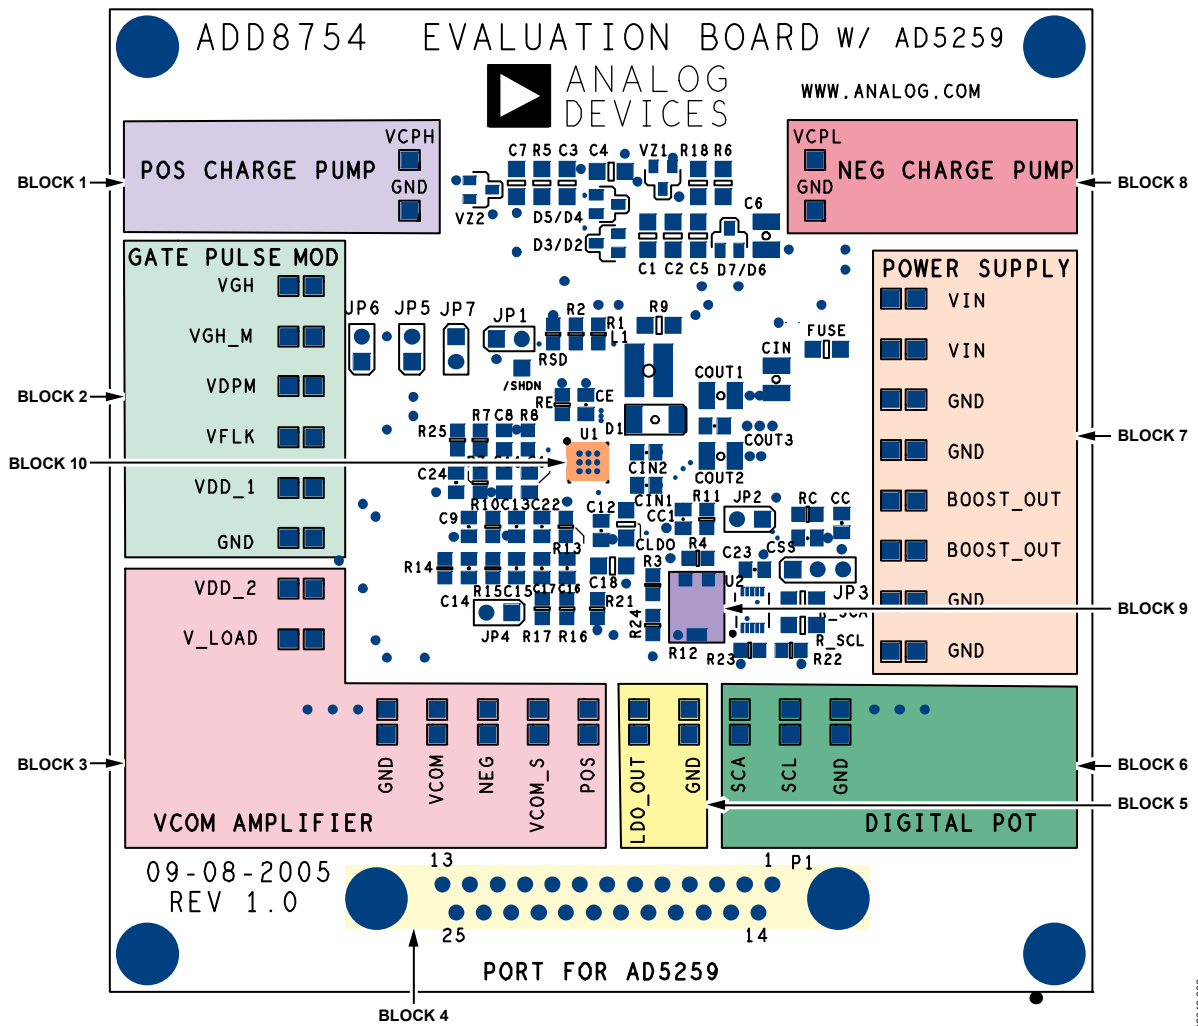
ADD8754 EVALUATION BOARD W/ AD5259

ANALOG DEVICES

WWW.ANALOG.COM

BLOCK 1

POS CHARGE PUMP

VCPH

GND

C7 R5 C3 C4 VZ1 R18 R6

VZ2

D5/D4

D3/D2

C6

C1 C2 C5 D7/D6

VCPL

GND

NEG CHARGE PUMP

BLOCK 8

GATE PULSE MOD

VGH

VGH_M

VDPM

VFLK

VDD_1

GND

BLOCK 2

BLOCK 10

JP6 JP5 JP7 JP1

R2 R1 L1 R9

RSD

/SHDN

RE CE

D1

U1

R25 R7 C8 R8

C24

CIN2

CIN1

COUT1

COUT3

COUT2

CIN

FUSE

POWER SUPPLY

VIN

VIN

GND

GND

BOOST_OUT

BOOST_OUT

GND

GND

BLOCK 7

R10 C13 C22

C9

C12

CLDO

R11 CC1

JP2

RC CC

R13

R14

R4 C23 CSS

R3

C18

R15 C15 C17 C16

C14

R21

R24

JP4 R17 R16

R12 R23

U2

JP3

R_SCL

R22

BLOCK 9

VDD_2

V_LOAD

BLOCK 3

GND VCOM NEG VCOM_S POS

VCOM AMPLIFIER

LDO_OUT GND

BLOCK 5

SCA SCL GND

DIGITAL POT

BLOCK 6

09-08-2005
REV 1.0

13

1

P1

25

14

PORT FOR AD5259

BLOCK 4